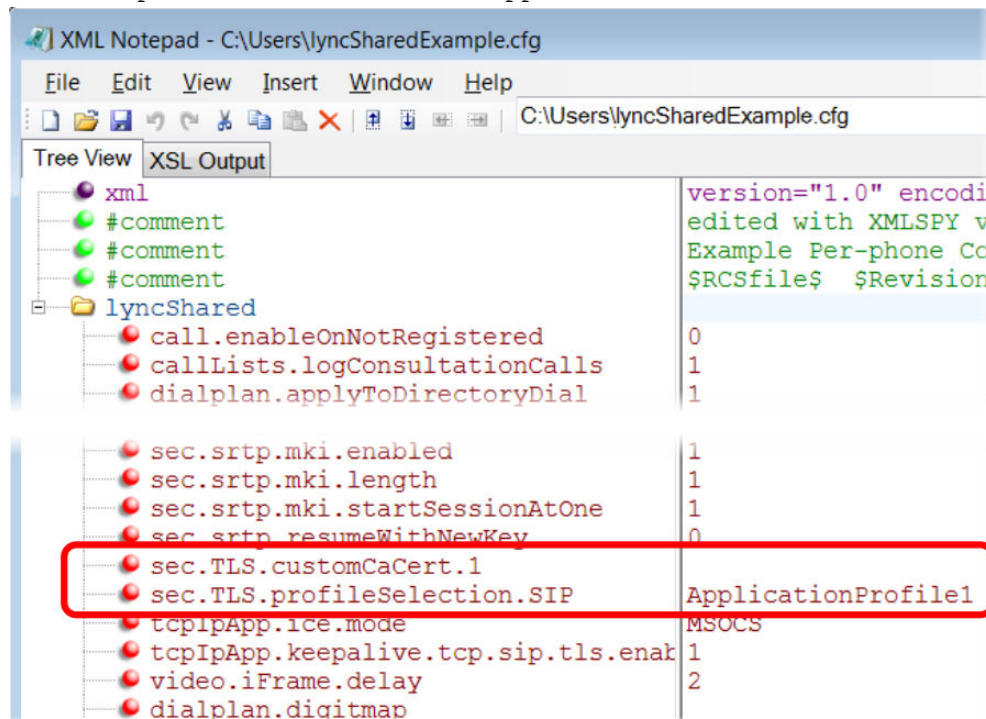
XML Notepad - C:\Users\lyncSharedExample.cfg

File Edit View Insert Window Help

C:\Users\lyncSharedExample.cfg

Tree View XSL Output

| | |
|---|---|
| xml | version="1.0" encodi |
| #comment | edited with XMLSPY v |
| #comment | Example Per-phone Co |
| #comment | $RCSfile$ $Revision |
| lyncShared | |
| call.enableOnNotRegistered | 0 |
| callLists.logConsultationCalls | 1 |
| dialplan.applyToDirectoryDial | 1 |
| sec.srtp.mki.enabled | 1 |
| sec.srtp.mki.length | 1 |
| sec.srtp.mki.startSessionAtOne | 1 |
| sec.srtp.resumeWithNewKey | 0 |
| sec.TLS.customCaCert.1 | |
| sec.TLS.profileSelection.SIP | ApplicationProfile1 |
| tcpIpApp.ice.mode | MSOCS |
| tcpIpApp.keepalive.tcp.sip.tls.enab | 1 |
| video.iFrame.delay | 2 |
| dialplan.digitmap | |